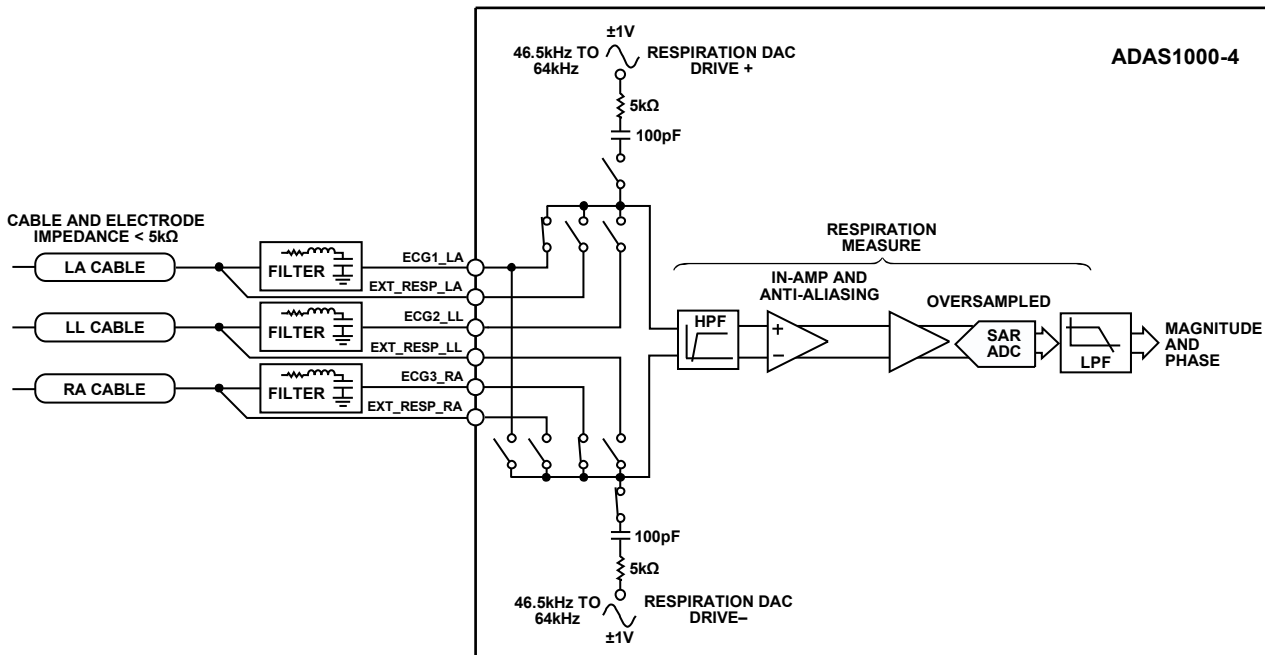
±1V
46.5kHz TO 64kHz
RESPIRATION DAC DRIVE +
ADAS1000-4
5kΩ
100pF
CABLE AND ELECTRODE IMPEDANCE < 5kΩ
LA CABLE
FILTER
ECG1_LA
EXT_RESP_LA
LL CABLE
FILTER
ECG2_LL
EXT_RESP_LL
RA CABLE
FILTER
ECG3_RA
EXT_RESP_RA
RESPIRATION MEASURE
IN-AMP AND ANTI-ALIASING
OVERSAMPLED
HPF
+
–
SAR ADC
LPF
MAGNITUDE AND PHASE
100pF
5kΩ
46.5kHz TO 64kHz
RESPIRATION DAC DRIVE–
±1V